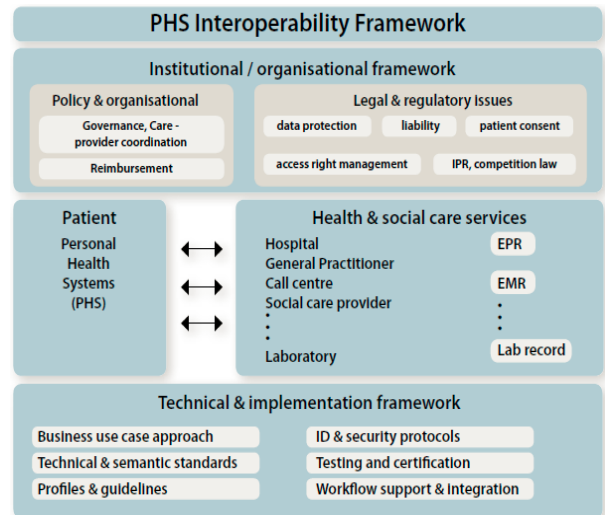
PHS Interoperability Framework

Institutional / organisational framework

Policy & organisational

Governance, Care - provider coordination

Reimbursement

Legal & regulatory issues

data protection

liability

patient consent

access right management

IPR, competition law

Patient

Personal Health Systems (PHS)

Health & social care services

Hospital

General Practitioner

Call centre

Social care provider

Laboratory

EPR

EMR

Lab record

Technical & implementation framework

Business use case approach

Technical & semantic standards

Profiles & guidelines

ID & security protocols

Testing and certification

Workflow support & integration